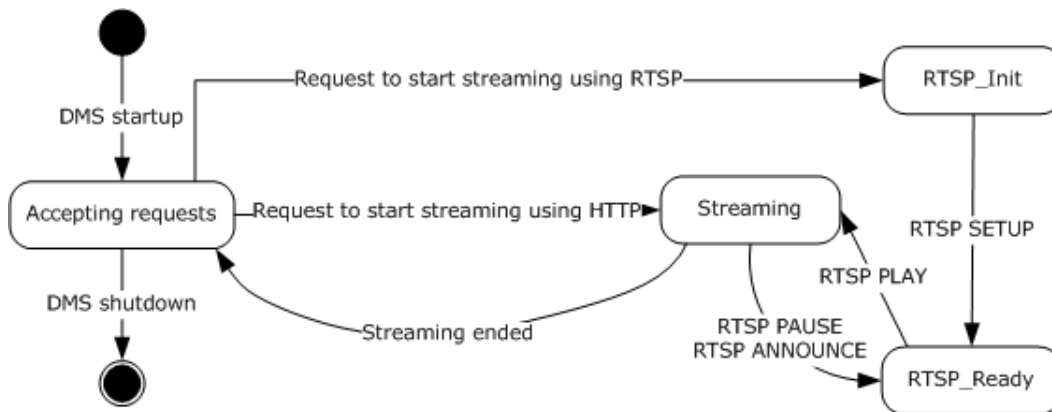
DMS startup

Request to start streaming using RTSP

RTSP_Init

Accepting requests

Request to start streaming using HTTP

Streaming

RTSP SETUP

RTSP PLAY

DMS shutdown

Streaming ended

RTSP PAUSE
RTSP ANNOUNCE

RTSP_Ready